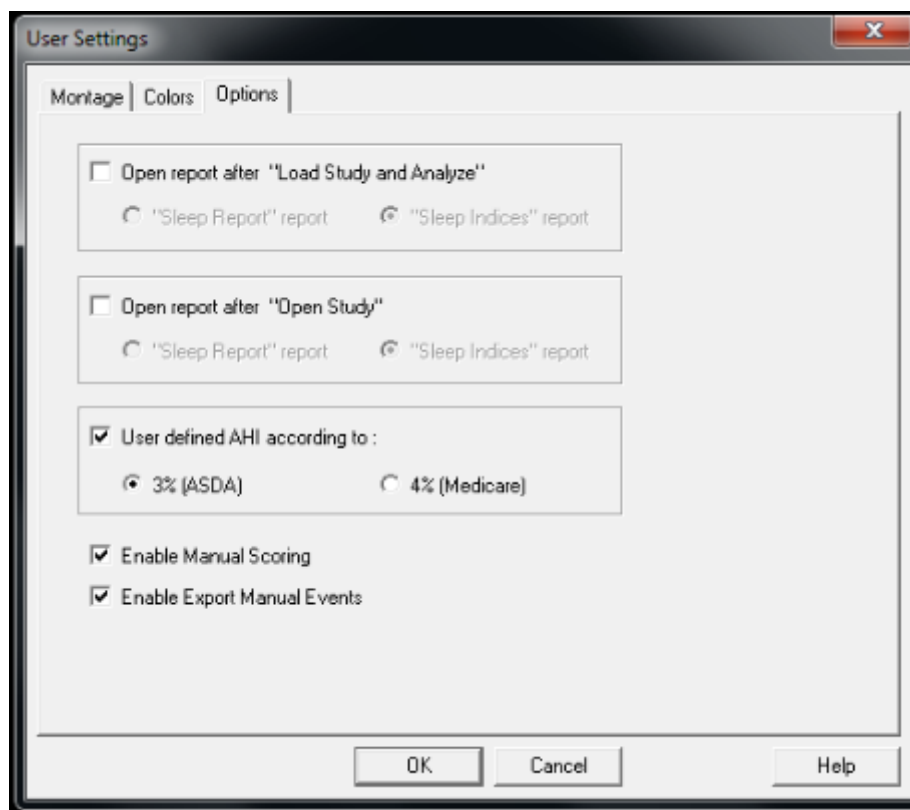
User Settings

Montage | Colors | Options

Open report after "Load Study and Analyze"

"Sleep Report" report

"Sleep Indices" report

Open report after "Open Study"

"Sleep Report" report

"Sleep Indices" report

User defined AHI according to :

3% (ASDA)

4% (Medicare)

Enable Manual Scoring

Enable Export Manual Events

OK

Cancel

Help